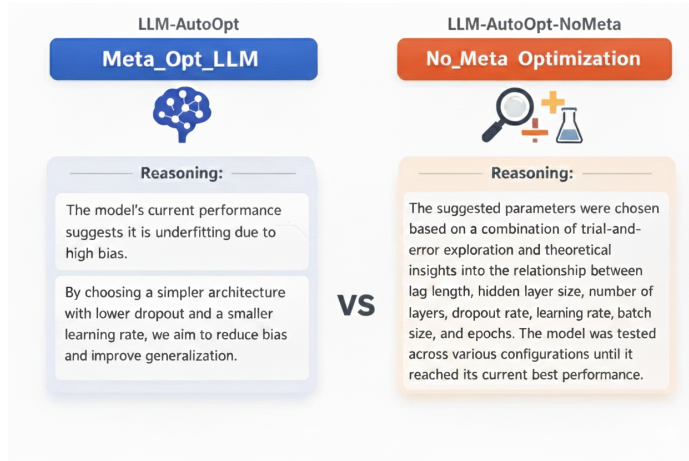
LLM-AutoOpt

Meta_Opt_LLM

Reasoning:

The model's current performance suggests it is underfitting due to high bias.

By choosing a simpler architecture with lower dropout and a smaller learning rate, we aim to reduce bias and improve generalization.

VS

LLM-AutoOpt-NoMeta

No_Meta Optimization

Reasoning:

The suggested parameters were chosen based on a combination of trial-and-error exploration and theoretical insights into the relationship between lag length, hidden layer size, number of layers, dropout rate, learning rate, batch size, and epochs. The model was tested across various configurations until it reached its current best performance.